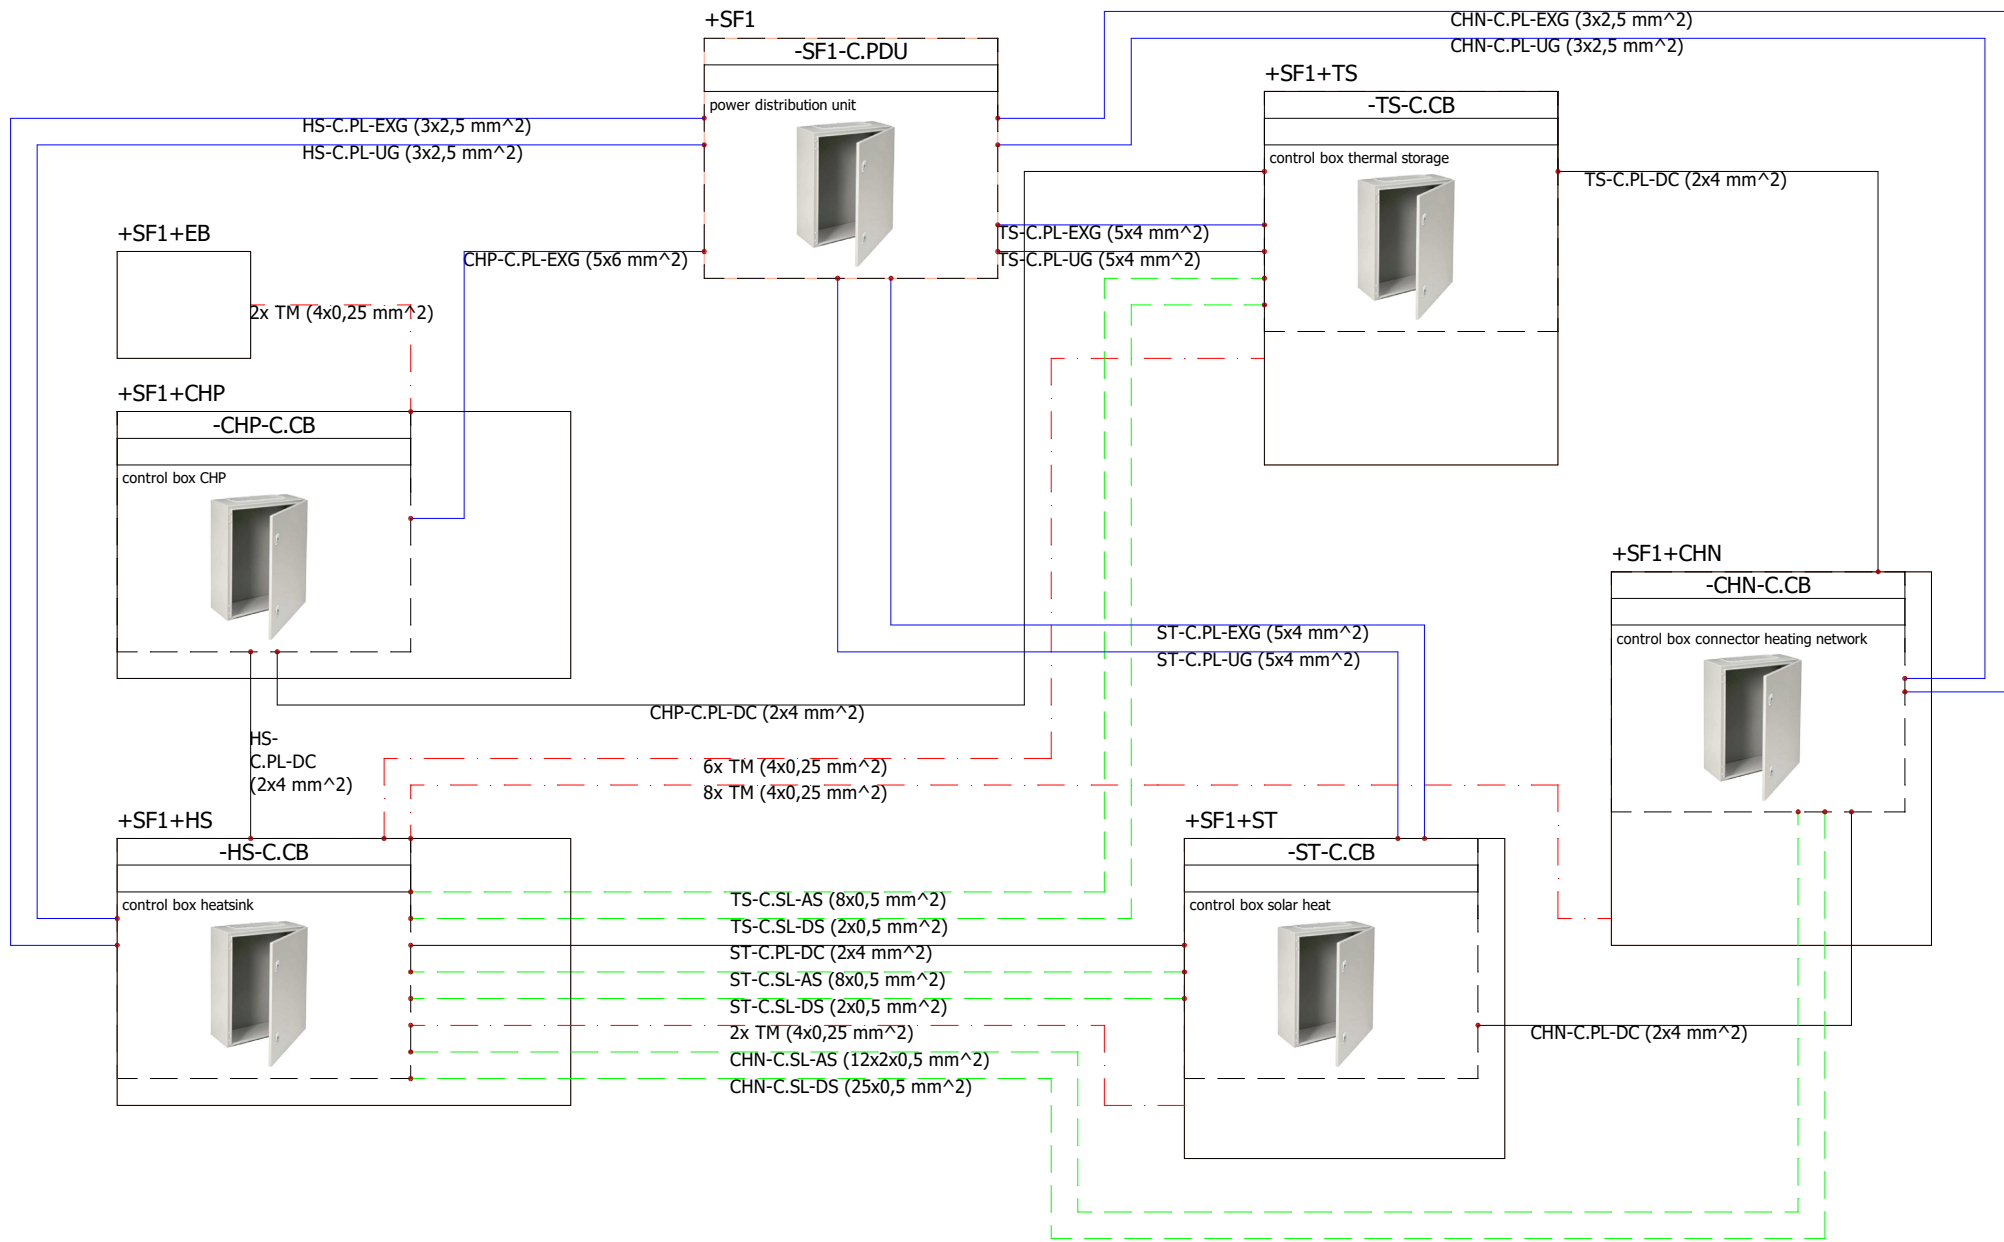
+SF1
-SF1-C.PDU
power distribution unit

CHN-C.PL-EXG (3x2,5 mm^2)
CHN-C.PL-UG (3x2,5 mm^2)

+SF1+TS
-TS-C.CB
control box thermal storage

HS-C.PL-EXG (3x2,5 mm^2)
HS-C.PL-UG (3x2,5 mm^2)

TS-C.PL-DC (2x4 mm^2)

+SF1+EB

CHP-C.PL-EXG (5x6 mm^2)
TS-C.PL-EXG (5x4 mm^2)
TS-C.PL-UG (5x4 mm^2)

2x TM (4x0,25 mm^2)

+SF1+CHP
-CHP-C.CB
control box CHP

+SF1+CHN
-CHN-C.CB
control box connector heating network

ST-C.PL-EXG (5x4 mm^2)
ST-C.PL-UG (5x4 mm^2)

CHP-C.PL-DC (2x4 mm^2)

HS-C.PL-DC (2x4 mm^2)

6x TM (4x0,25 mm^2)
8x TM (4x0,25 mm^2)

+SF1+HS
-HS-C.CB
control box heatsink

+SF1+ST
-ST-C.CB
control box solar heat

TS-C.SL-AS (8x0,5 mm^2)
TS-C.SL-DS (2x0,5 mm^2)
ST-C.PL-DC (2x4 mm^2)
ST-C.SL-AS (8x0,5 mm^2)
ST-C.SL-DS (2x0,5 mm^2)
2x TM (4x0,25 mm^2)
CHN-C.SL-AS (12x2x0,5 mm^2)
CHN-C.SL-DS (25x0,5 mm^2)

CHN-C.PL-DC (2x4 mm^2)